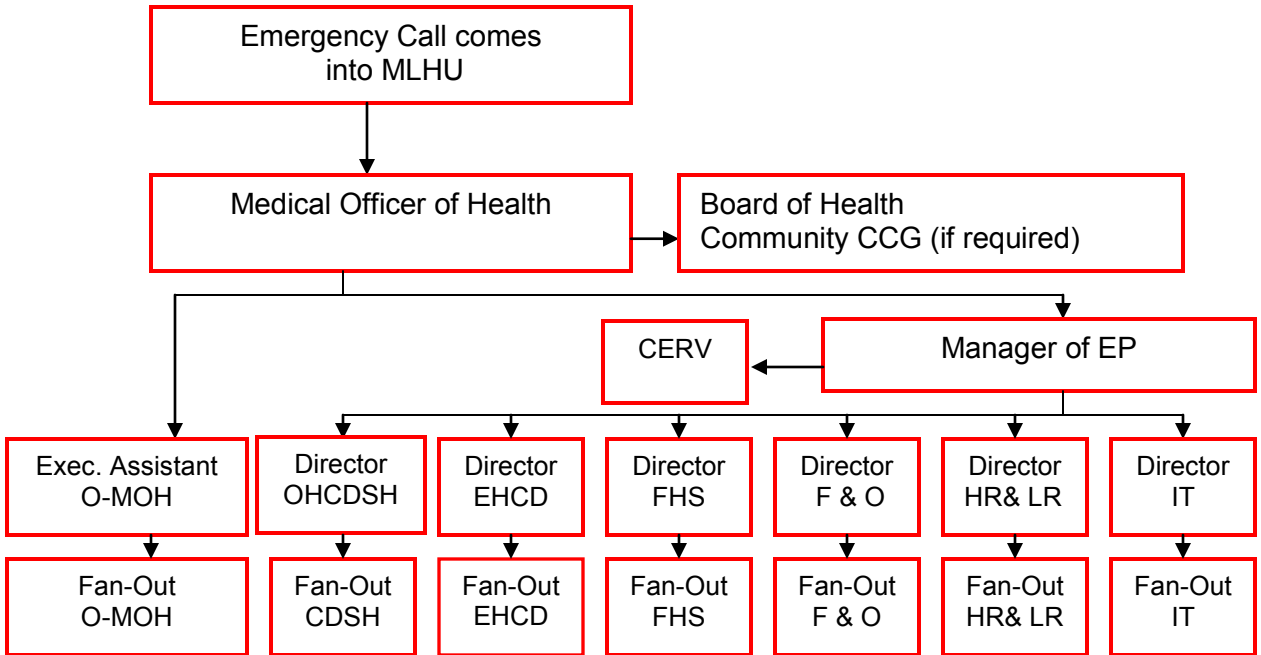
Emergency Call comes into MLHU

Medical Officer of Health

Board of Health
Community CCG (if required)

CERV

Manager of EP

Exec. Assistant O-MOH

Director OHCDSH

Director EHCD

Director FHS

Director F & O

Director HR& LR

Director IT

Fan-Out O-MOH

Fan-Out CDSH

Fan-Out EHCD

Fan-Out FHS

Fan-Out F & O

Fan-Out HR& LR

Fan-Out IT